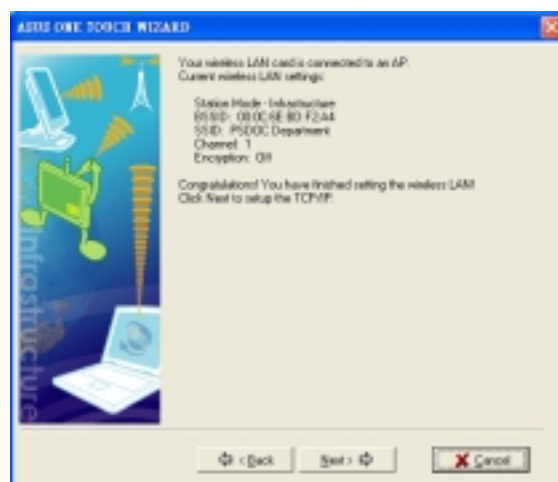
ASUS ONE TOUCH WIZARD

Your wireless LAN card is connected to an AP.
Current wireless LAN settings:

Station Mode - Infrastructure
BSSID: 00:0C:6E:BD:F2:A4
SSID: PSDOC Department
Channel: 1
Encryption: Off

Congratulations! You have finished setting the wireless LAN!
Click Next to setup the TCP/IP.

Infrastructure

< Back

Next >

Cancel